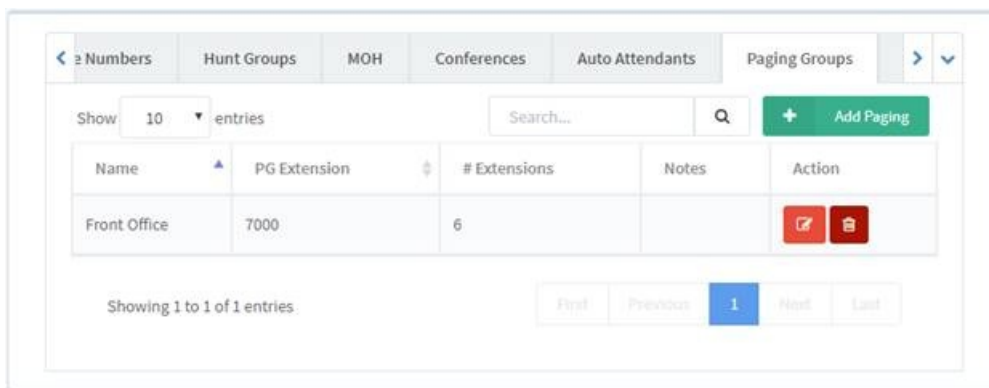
e Numbers | Hunt Groups | MOH | Conferences | Auto Attendants | Paging Groups

Show 10 entries

Search...

Add Paging

| Name | PG Extension | # Extensions | Notes | Action |
|---|---|---|---|---|
| Front Office | 7000 | 6 | | |

Showing 1 to 1 of 1 entries

First Previous 1 Next Last